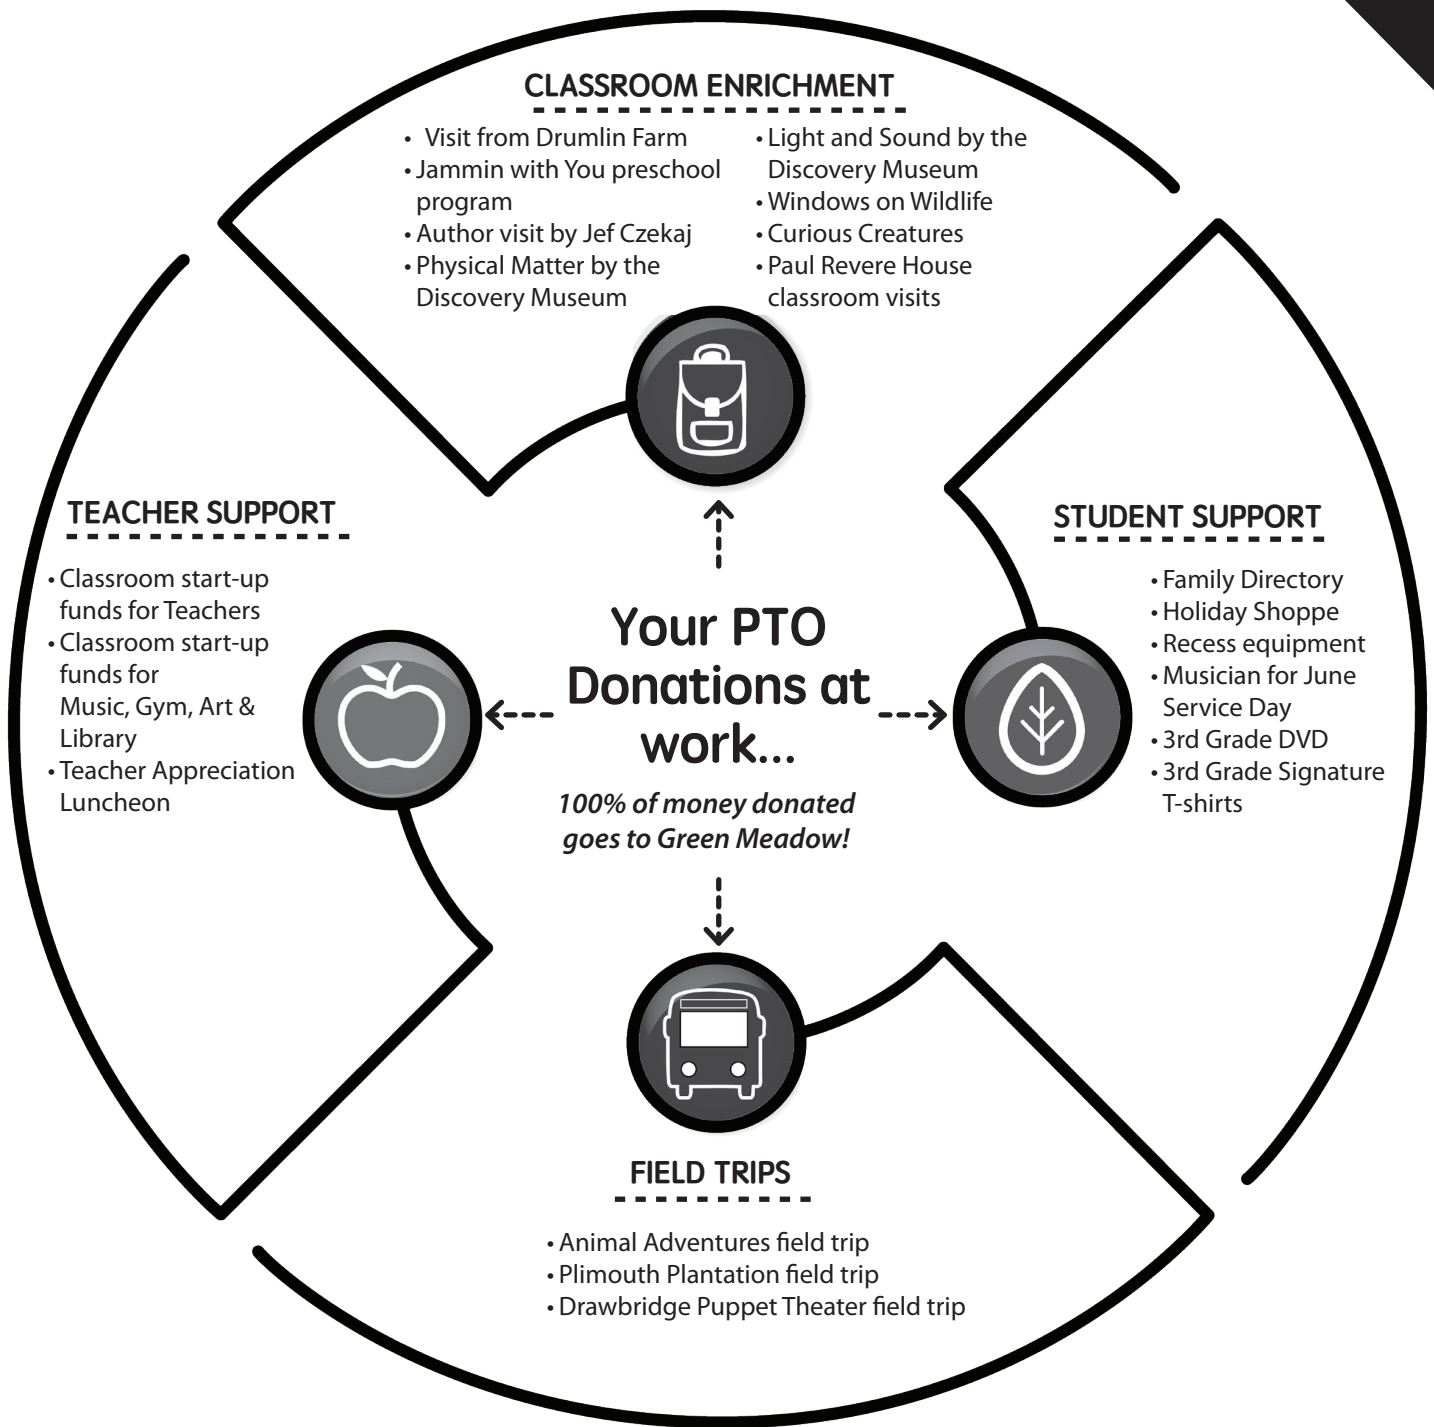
CLASSROOM ENRICHMENT

- Visit from Drumlin Farm
- Jammin with You preschool program
- Author visit by Jef Czekaj
- Physical Matter by the Discovery Museum
- Light and Sound by the Discovery Museum
- Windows on Wildlife
- Curious Creatures
- Paul Revere House classroom visits

TEACHER SUPPORT

- Classroom start-up funds for Teachers
- Classroom start-up funds for Music, Gym, Art & Library
- Teacher Appreciation Luncheon

Your PTO Donations at work...

100% of money donated goes to Green Meadow!

STUDENT SUPPORT

- Family Directory
- Holiday Shoppe
- Recess equipment
- Musician for June Service Day
- 3rd Grade DVD
- 3rd Grade Signature T-shirts

FIELD TRIPS

- Animal Adventures field trip
- Plimouth Plantation field trip
- Drawbridge Puppet Theater field trip